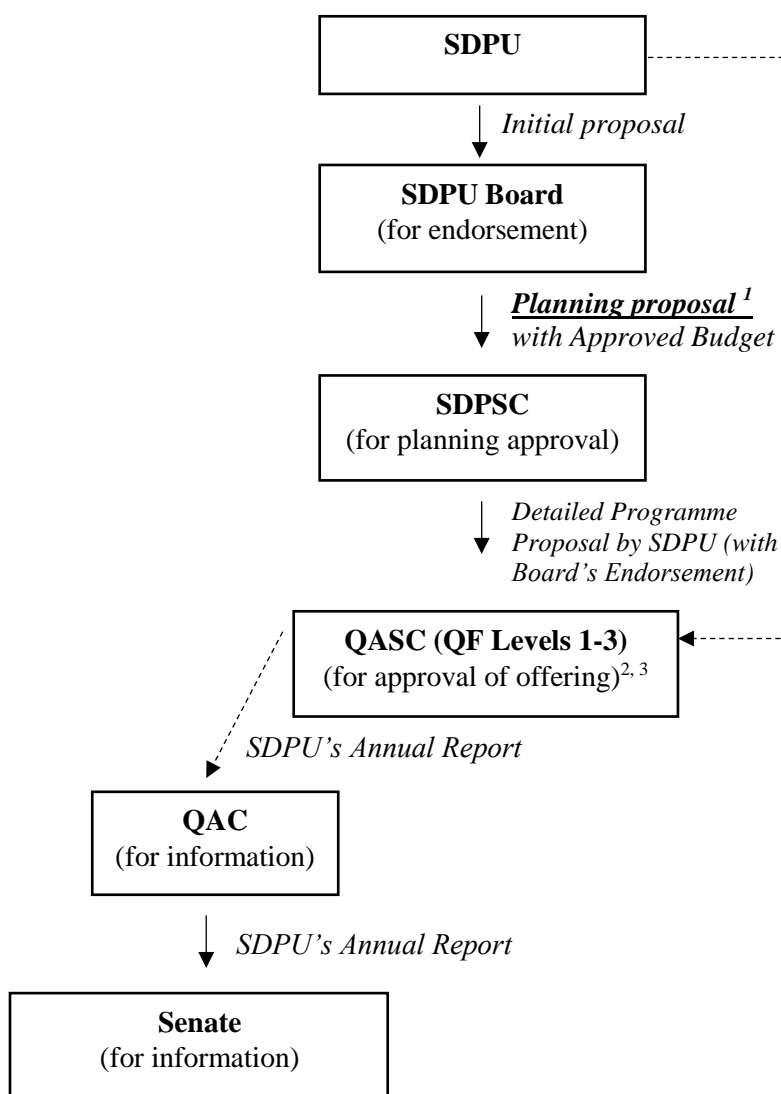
SDPU

Initial proposal

SDPU Board
(for endorsement)

Planning proposal $^{1}$
with Approved Budget

SDPSC
(for planning approval)

Detailed Programme Proposal by SDPU (with Board's Endorsement)

QASC (QF Levels 1-3)
(for approval of offering)$^{2, 3}$

SDPU's Annual Report

QAC
(for information)

SDPU's Annual Report

Senate
(for information)